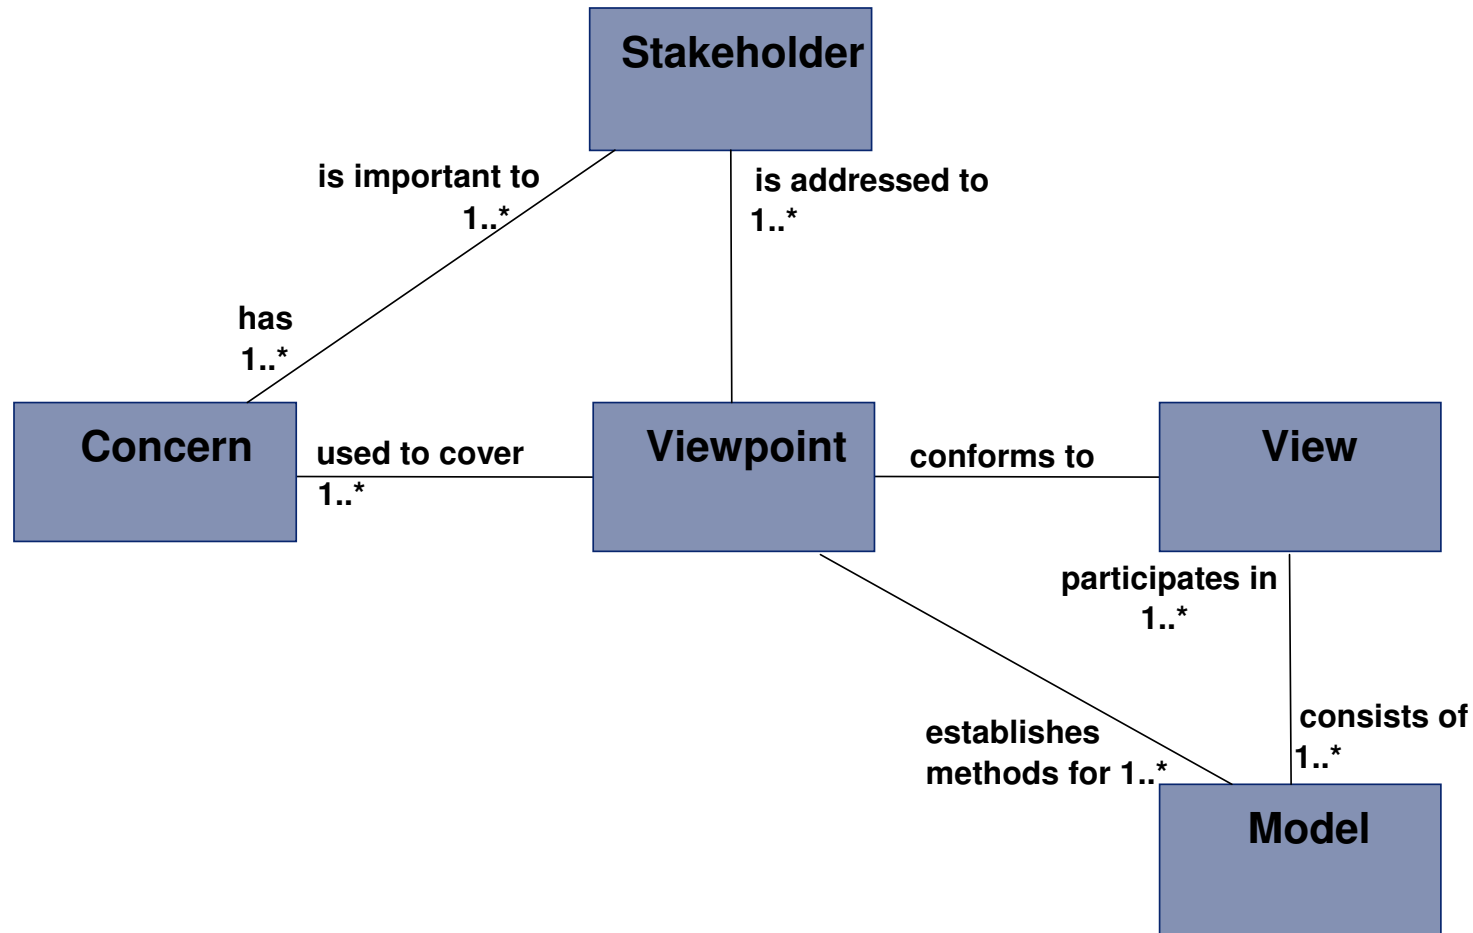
Stakeholder

is important to
1..*

is addressed to
1..*

has
1..*

Concern

used to cover
1..*

Viewpoint

conforms to

View

participates in
1..*

establishes methods for 1..*

consists of
1..*

Model